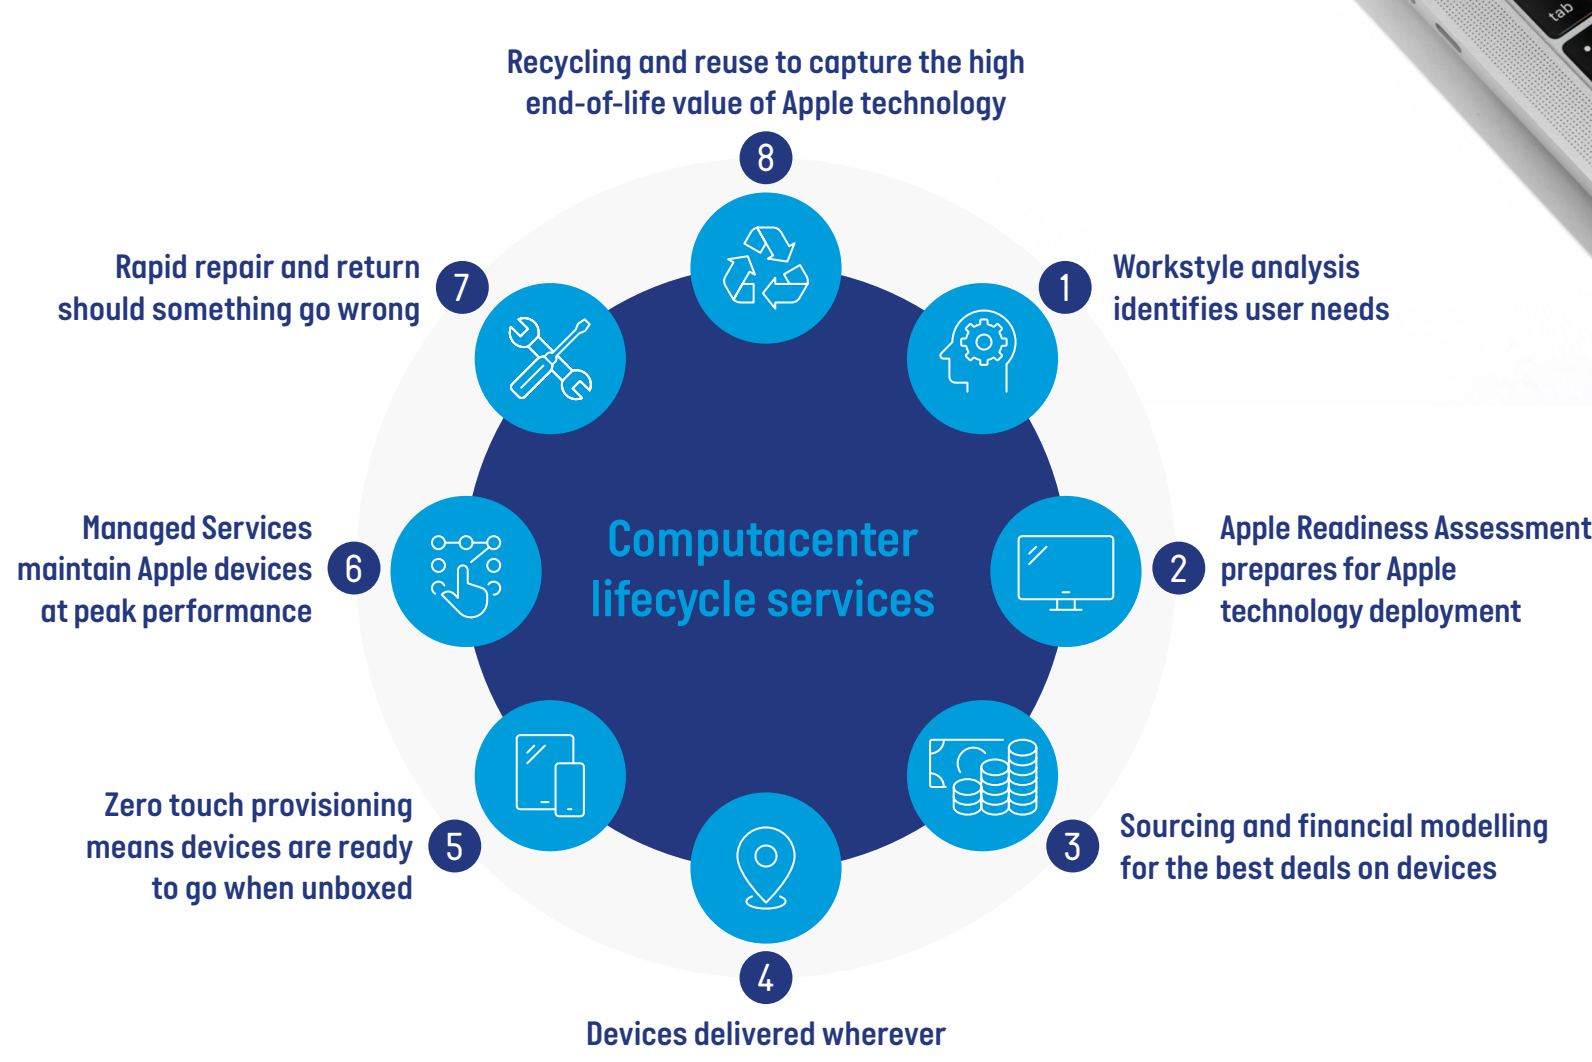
tab

Recycling and reuse to capture the high end-of-life value of Apple technology

8

Workstyle analysis identifies user needs

1

Rapid repair and return should something go wrong

7

Computacenter lifecycle services

Managed Services maintain Apple devices at peak performance

6

Apple Readiness Assessment prepares for Apple technology deployment

2

Zero touch provisioning means devices are ready to go when unboxed

5

Sourcing and financial modelling for the best deals on devices

3

4

Devices delivered wherever